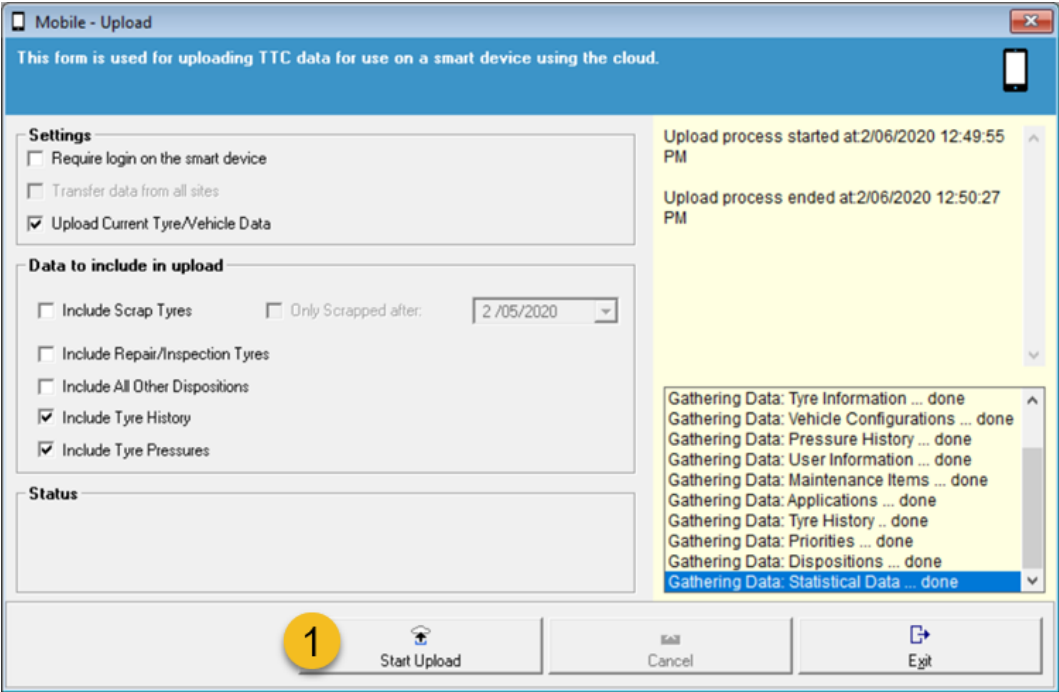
Mobile - Upload

This form is used for uploading TTC data for use on a smart device using the cloud.

Settings

Require login on the smart device

Transfer data from all sites

Upload Current Tyre/Vehicle Data

Data to include in upload

Include Scrap Tyres

Only Scrapped after:

2 /05/2020

Include Repair/Inspection Tyres

Include All Other Dispositions

Include Tyre History

Include Tyre Pressures

Status

Upload process started at:2/06/2020 12:49:55 PM

Upload process ended at:2/06/2020 12:50:27 PM

Gathering Data: Tyre Information ... done
Gathering Data: Vehicle Configurations ... done
Gathering Data: Pressure History ... done
Gathering Data: User Information ... done
Gathering Data: Maintenance Items ... done
Gathering Data: Applications ... done
Gathering Data: Tyre History .. done
Gathering Data: Priorities ... done
Gathering Data: Dispositions ... done
Gathering Data: Statistical Data ... done

1

Start Upload

Cancel

Exit